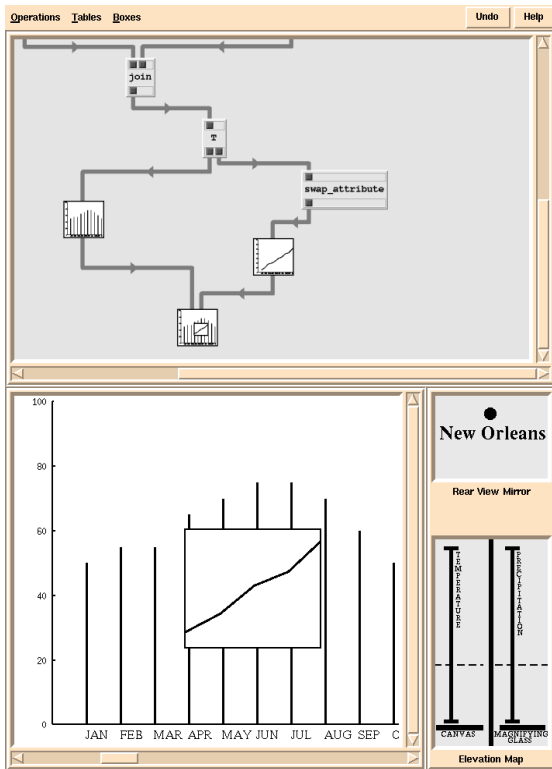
Operations Tables Boxes

Undo Help

join

T

swap_attribute

100

80

60

40

20

0

JAN FEB MAR APR MAY JUN JUL AUG SEP C

New Orleans

Rear View Mirror

TEMPERATURE

PRECIPITATION

CANVAS

MAGNIFYING GLASS

Elevation Map